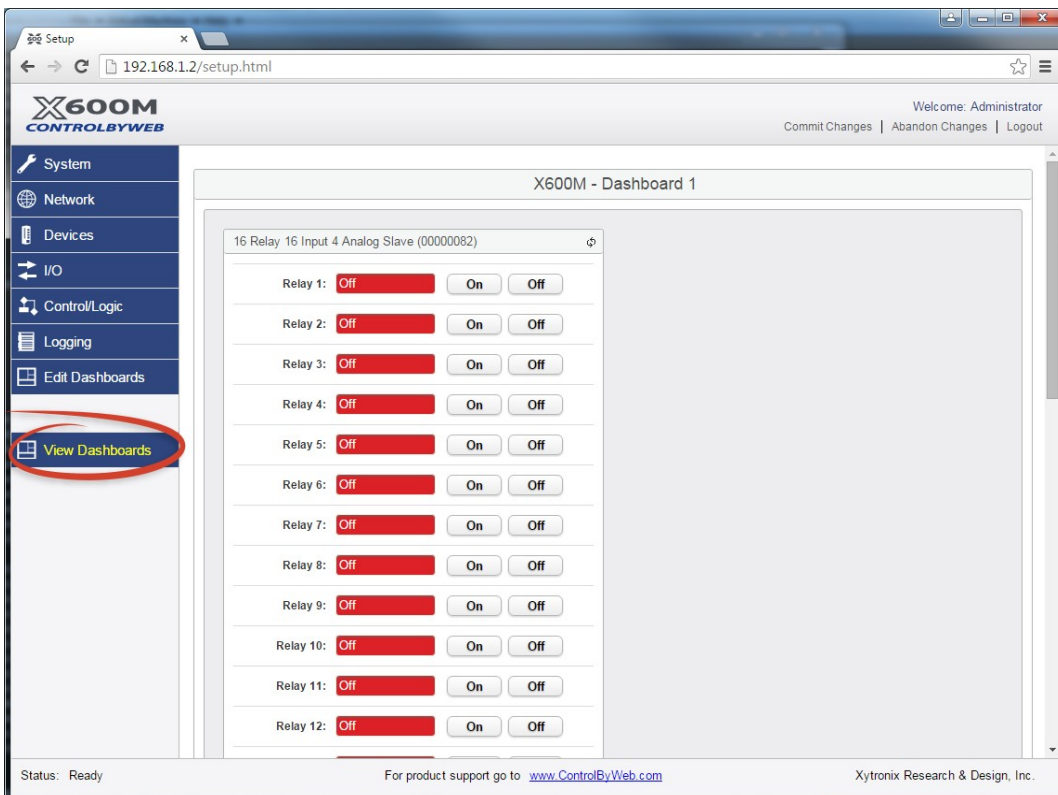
Setup ×

192.168.1.2/setup.html

X600M
CONTROLBYWEB

Welcome: Administrator
Commit Changes | Abandon Changes | Logout

System
Network
Devices
I/O
Control/Logic
Logging
Edit Dashboards
View Dashboards

X600M - Dashboard 1

16 Relay 16 Input 4 Analog Slave (00000082)

| | | | |
|---|---|---|---|
| Relay 1: | Off | On | Off |
| Relay 2: | Off | On | Off |
| Relay 3: | Off | On | Off |
| Relay 4: | Off | On | Off |
| Relay 5: | Off | On | Off |
| Relay 6: | Off | On | Off |
| Relay 7: | Off | On | Off |
| Relay 8: | Off | On | Off |
| Relay 9: | Off | On | Off |
| Relay 10: | Off | On | Off |
| Relay 11: | Off | On | Off |
| Relay 12: | Off | On | Off |

Status: Ready
For product support go to www.ControlByWeb.com
Xytronix Research & Design, Inc.